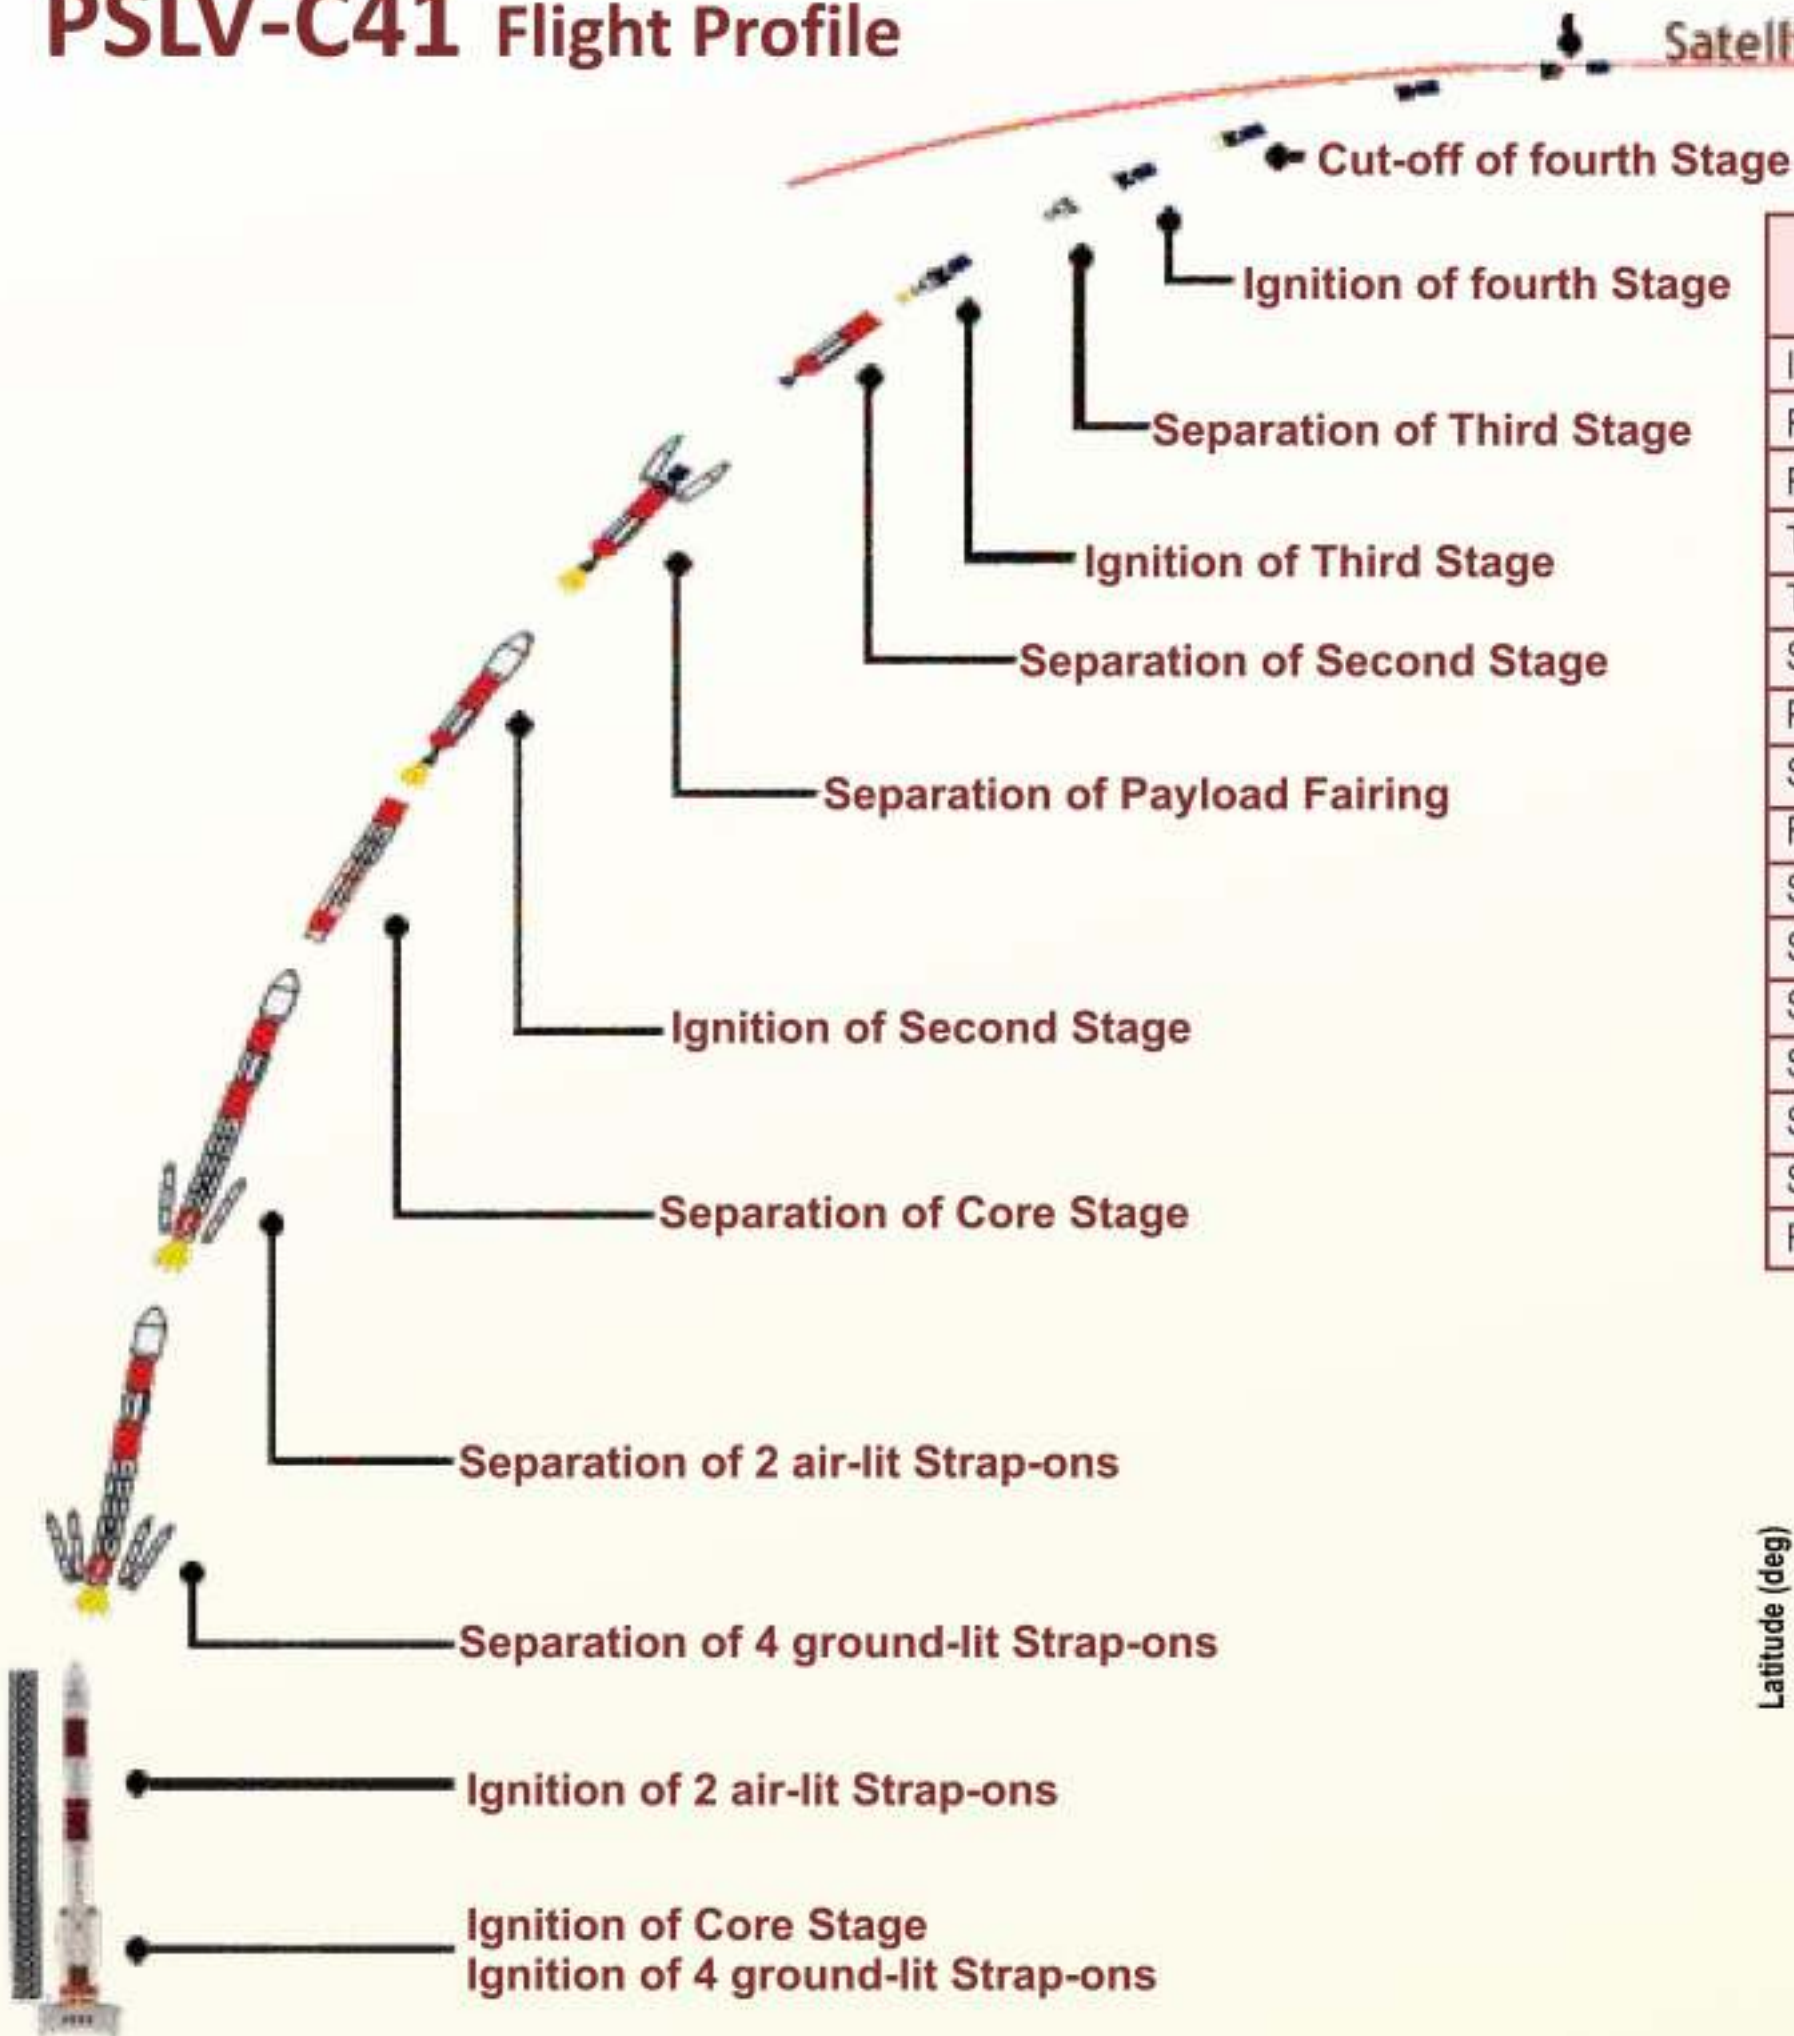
PSLV-C41 Flight Profile

Satell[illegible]

Cut-off of fourth Stage

Ignition of fourth Stage

Separation of Third Stage

Ignition of Third Stage

Separation of Second Stage

Separation of Payload Fairing

Ignition of Second Stage

Separation of Core Stage

Separation of 2 air-lit Strap-ons

Separation of 4 ground-lit Strap-ons

Ignition of 2 air-lit Strap-ons

Ignition of Core Stage
Ignition of 4 ground-lit Strap-ons

Latitude (deg)